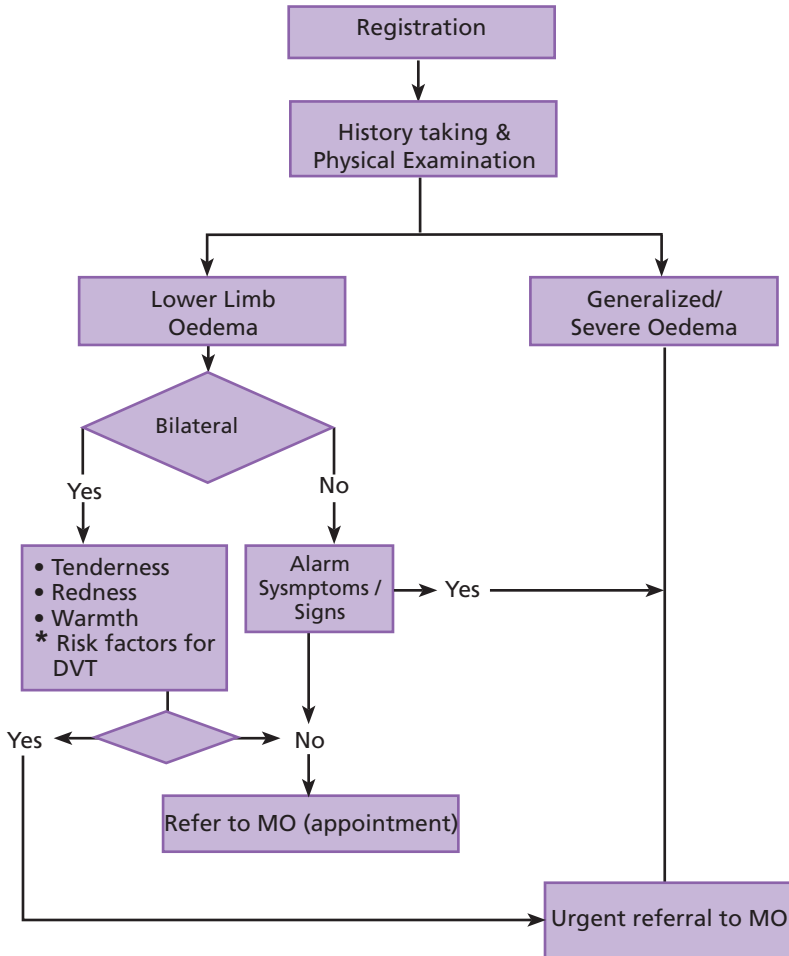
Registration

History taking & Physical Examination

Lower Limb Oedema

Generalized/ Severe Oedema

Bilateral

Yes

No

• Tenderness
• Redness
• Warmth
* Risk factors for DVT

Alarm Sysmptoms / Signs

Yes

Yes

No

Refer to MO (appointment)

Urgent referral to MO